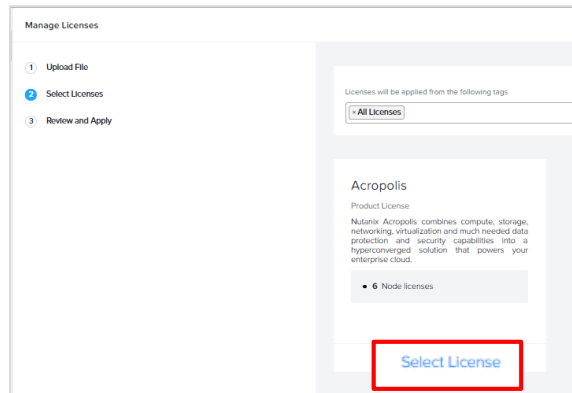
Manage Licenses

1 Upload File
2 Select Licenses
3 Review and Apply

Licenses will be applied from the following tags

× All Licenses

Acropolis

Product License

Nutanix Acropolis combines compute, storage, networking, virtualization and much needed data protection and security capabilities into a hyperconverged solution that powers your enterprise cloud.

• 6 Node licenses

Select License